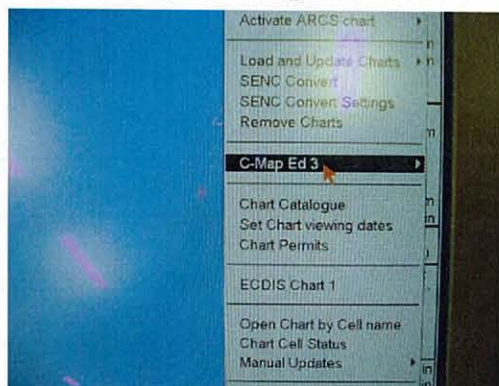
Activate ARCS chart

Load and Update Charts
SENC Convert
SENC Convert Settings
Remove Charts

C-Map Ed 3

Chart Catalogue
Set Chart viewing dates
Chart Permits

ECDIS Chart 1

Open Chart by Cell name
Chart Cell Status
Manual Updates